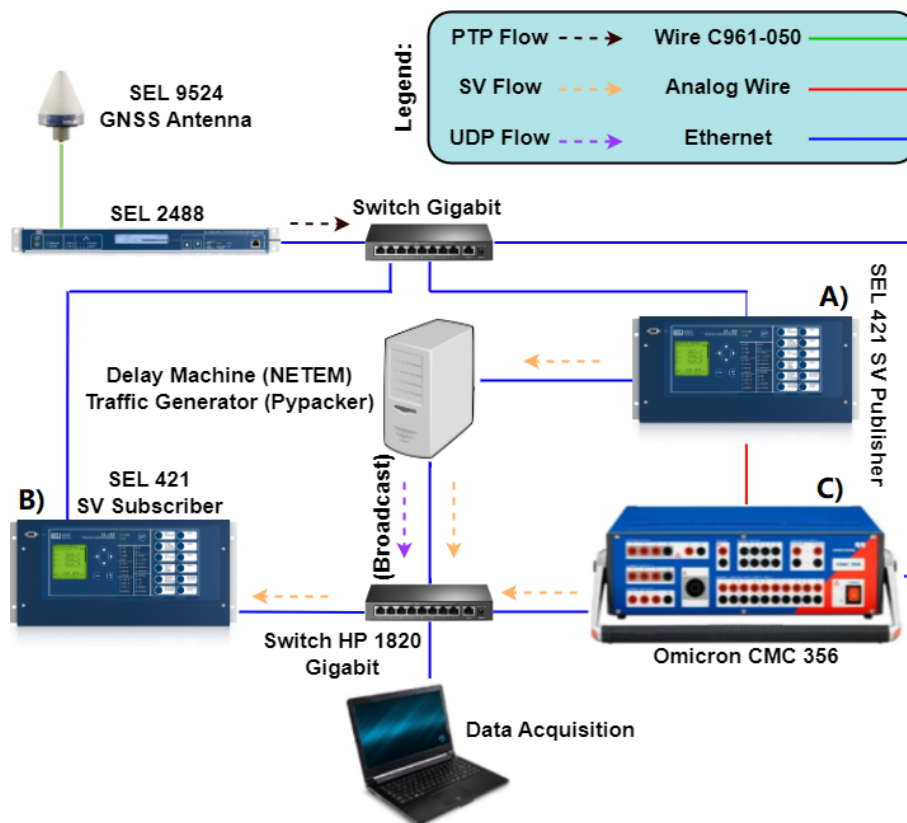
Legend:

PTP Flow

Wire C961-050

SV Flow

Analog Wire

UDP Flow

Ethernet

SEL 9524
GNSS Antenna

SEL 2488

Switch Gigabit

A)

SEL 421 SV Publisher

Delay Machine (NETEM)
Traffic Generator (Pypacker)

SEL 421
SV Subscriber

B)

(Broadcast)

C)

Switch HP 1820
Gigabit

Omicron CMC 356

Data Acquisition